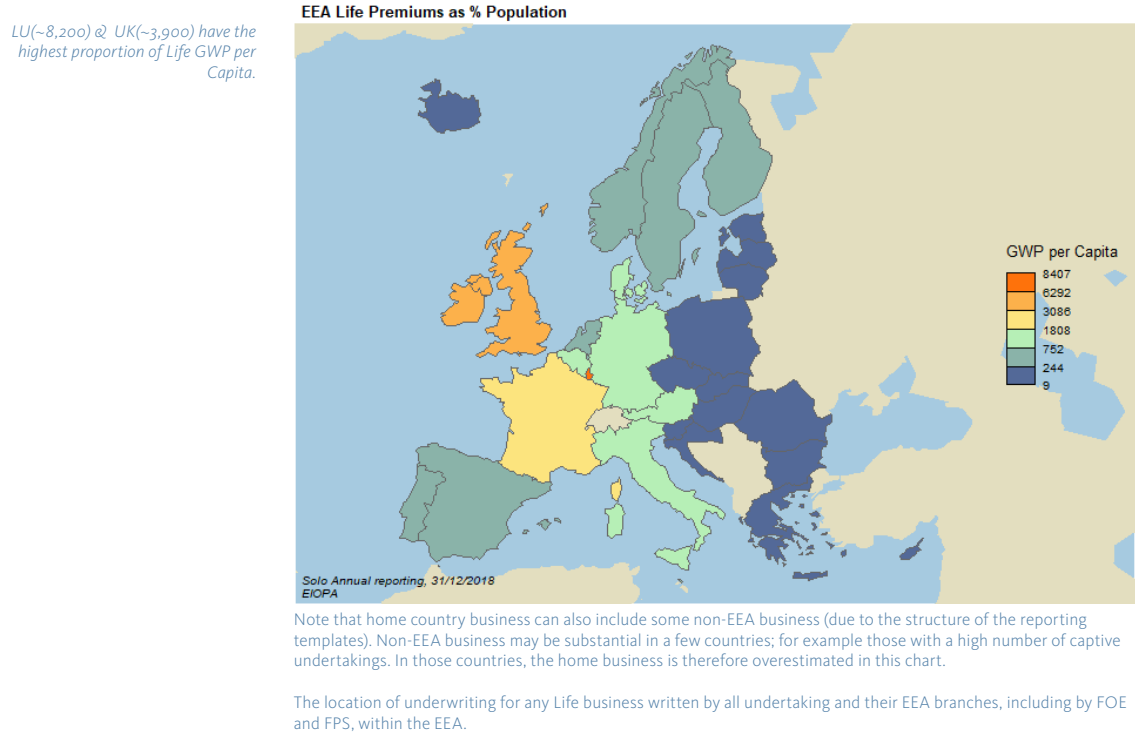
LU(~8,200) & UK(~3,900) have the highest proportion of Life GWP per Capita.

EEA Life Premiums as % Population

GWP per Capita
8407
6292
3086
1808
752
244
9

Solo Annual reporting, 31/12/2018
EIOPA

Note that home country business can also include some non-EEA business (due to the structure of the reporting templates). Non-EEA business may be substantial in a few countries; for example those with a high number of captive undertakings. In those countries, the home business is therefore overestimated in this chart.

The location of underwriting for any Life business written by all undertaking and their EEA branches, including by FOE and FPS, within the EEA.